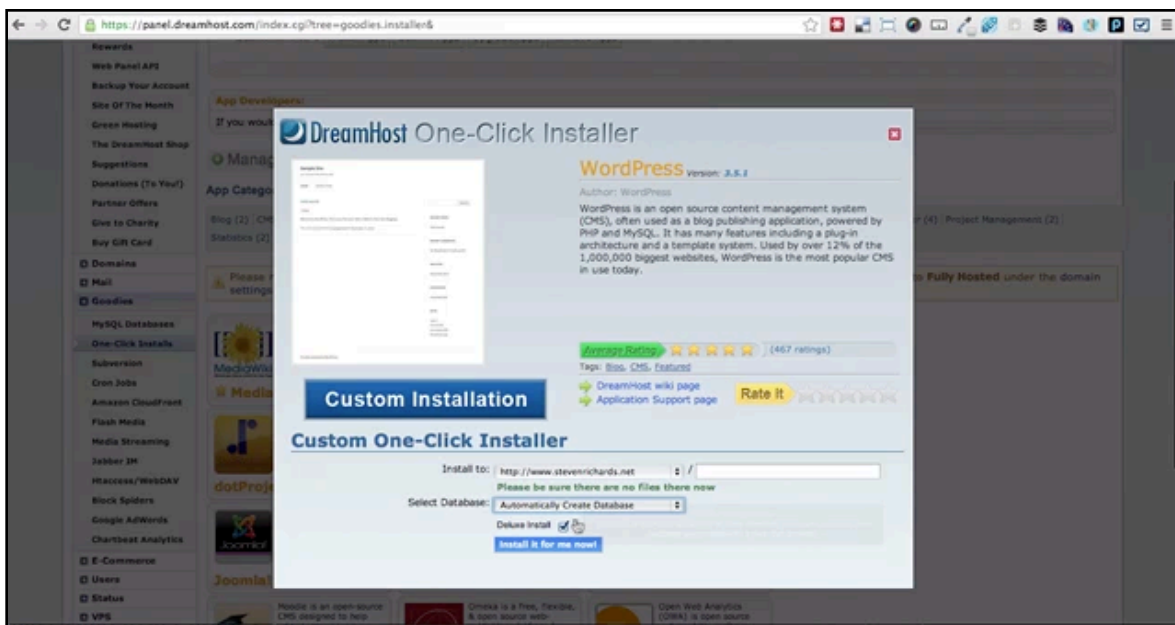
https://panel.dreamhost.com/index.cgi?tree=goodies.installer&

Rewards
Web Panel API
Backup Your Account
Site Of The Month
Green Hosting
The DreamHost Shop
Suggestions
Donations (To You!)
Partner Offers
Give to Charity
Buy Gift Card
Domains
Mail
Goodies
MySQL Databases
One-Click Installs
Subversion
Cron Jobs
Amazon CloudFront
Flash Media
Media Streaming
Jabber IM
Htaccess/WebDAV
Block Spiders
Google AdWords
Chartbeat Analytics
E-Commerce
Users
Status
VPS

App Developers:
If you woul

Manag
App Catego
Blog (2) CM
Statistics (2)
r (4) Project Management (2)
Please
settings
Fully Hosted under the domain
MediaWiki
Media
dotProje
Joomla
Moodle is an open-source CMS designed to help
Omeka is a free, flexible, & open source web-
Open Web Analytics (OWA) is open source

DreamHost One-Click Installer

WordPress Version: 3.5.1
Author: WordPress
WordPress is an open source content management system (CMS), often used as a blog publishing application, powered by PHP and MySQL. It has many features including a plug-in architecture and a template system. Used by over 12% of the 1,000,000 biggest websites, WordPress is the most popular CMS in use today.

Average Rating (467 ratings)
Tags: Blog, CMS, Featured
DreamHost wiki page
Application Support page
Rate It

Custom Installation

Custom One-Click Installer
Install to: http://www.stevenrichards.net /
Please be sure there are no files there now
Select Database: Automatically Create Database
Deluxe Install
Install it for me now!